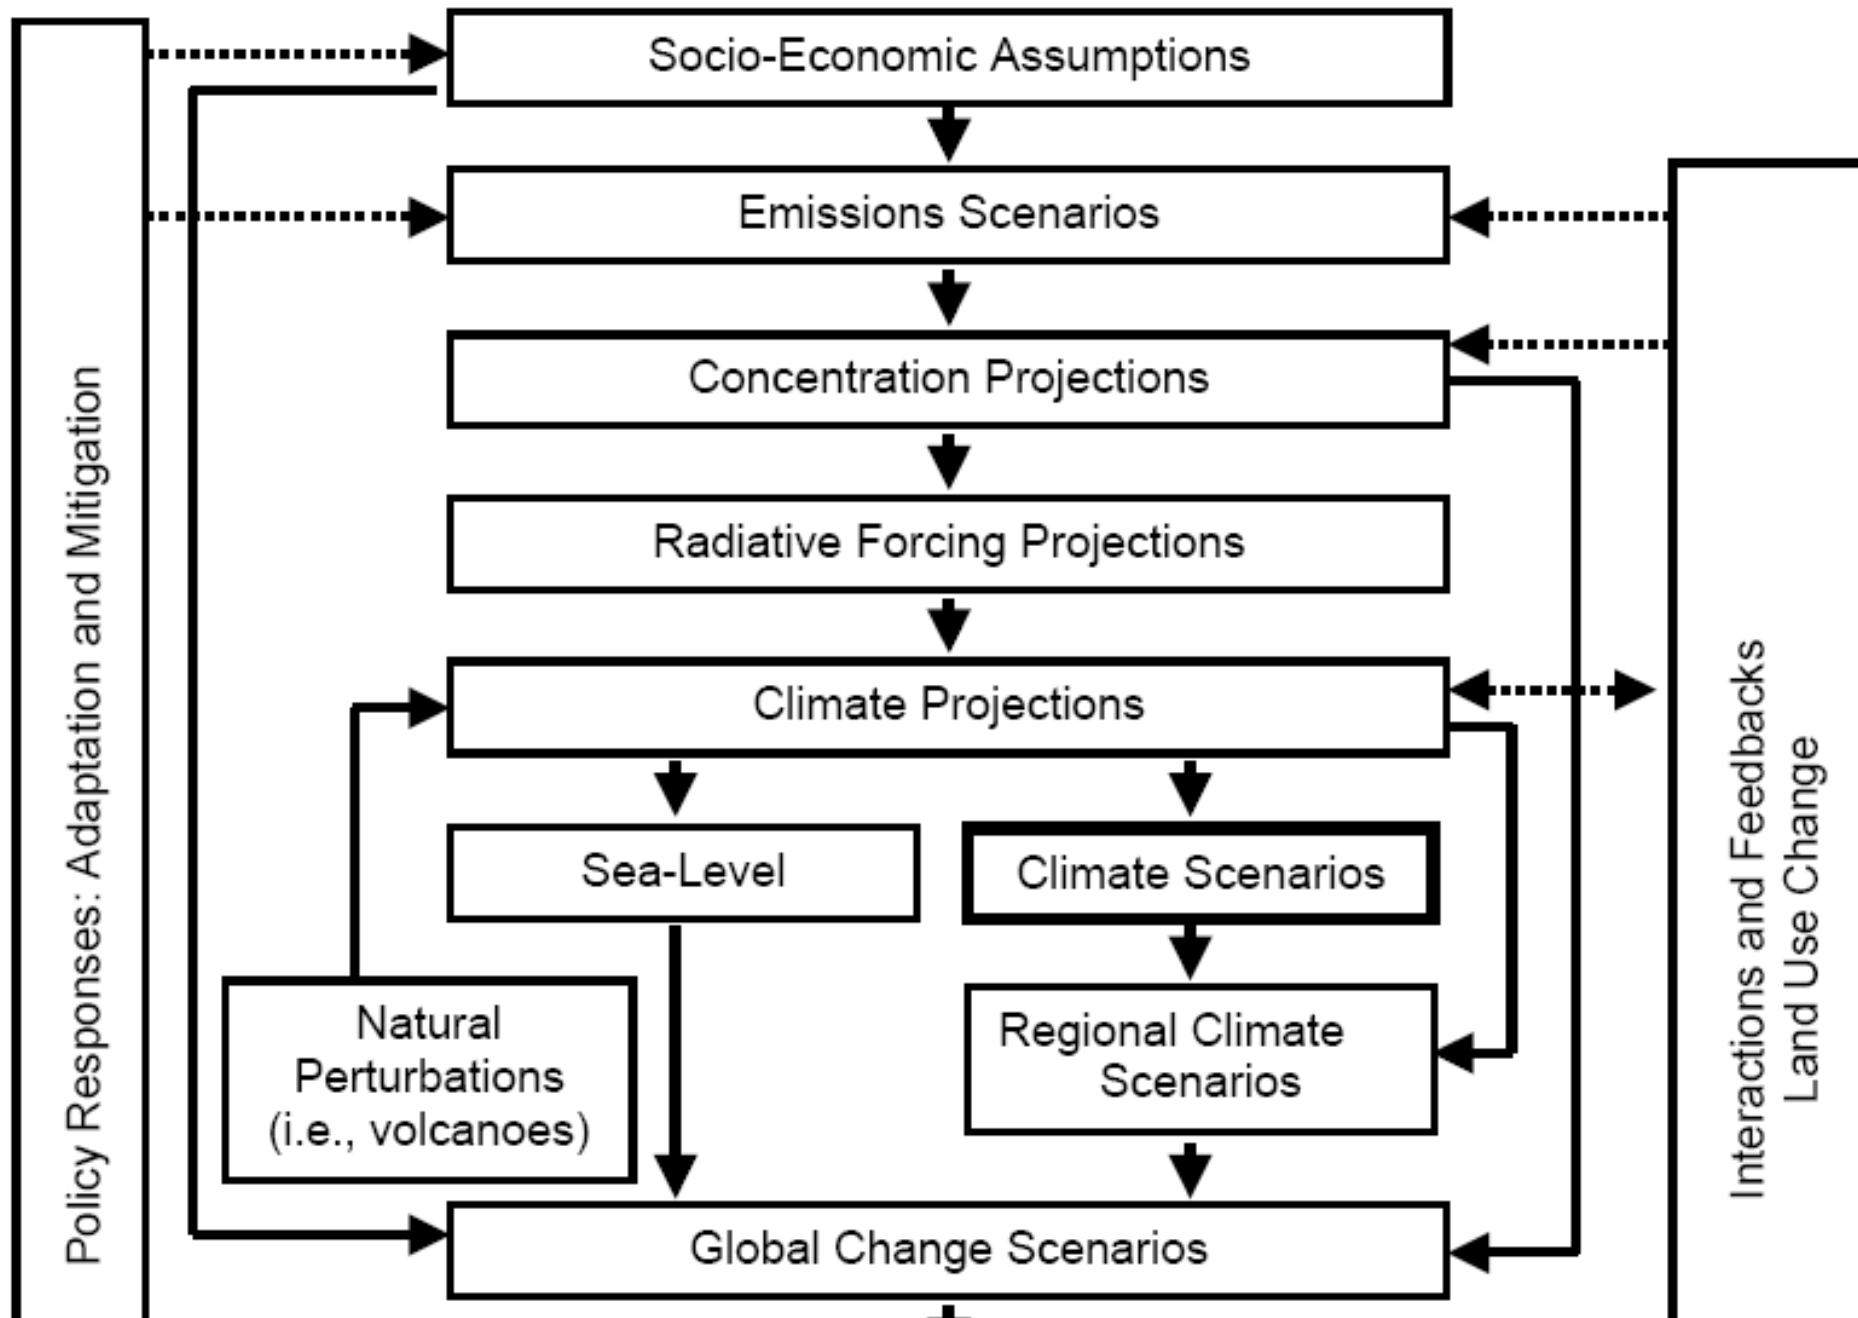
Policy Responses: Adaptation and Mitigation

Socio-Economic Assumptions

Emissions Scenarios

Concentration Projections

Radiative Forcing Projections

Climate Projections

Sea-Level

Climate Scenarios

Natural Perturbations (i.e., volcanoes)

Regional Climate Scenarios

Global Change Scenarios

Land Use Change
Interactions and Feedbacks